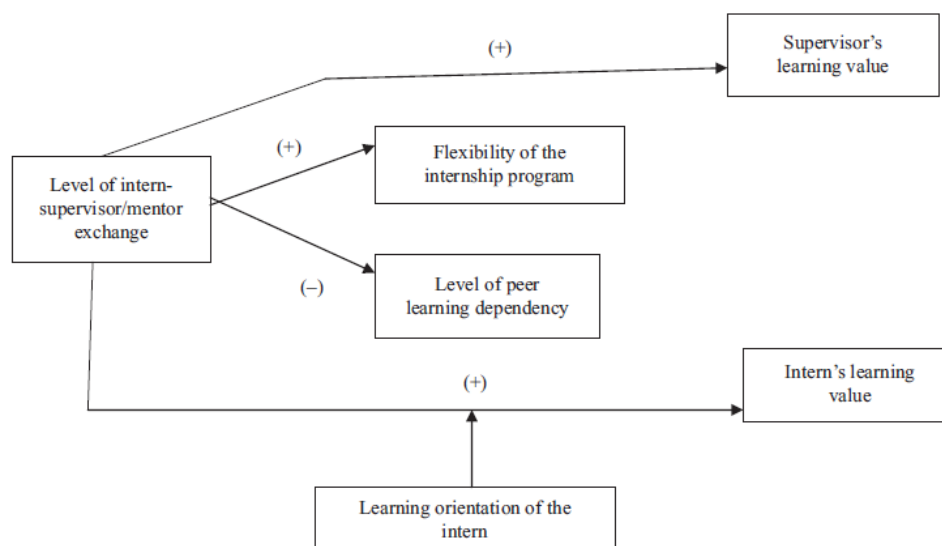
(+)

Supervisor's learning value

(+)

Flexibility of the internship program

Level of intern-supervisor/mentor exchange

(–)

Level of peer learning dependency

(+)

Intern's learning value

Learning orientation of the intern